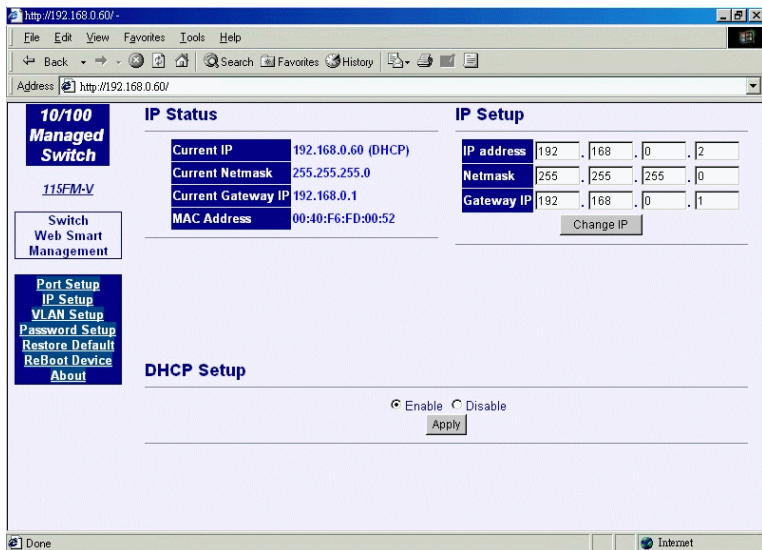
http://192.168.0.60/ -

File Edit View Favorites Tools Help

Back Search Favorites History

Address http://192.168.0.60/

10/100 Managed Switch

115FM-V

Switch Web Smart Management

Port Setup
IP Setup
VLAN Setup
Password Setup
Restore Default
ReBoot Device
About

IP Status

| Current IP | 192.168.0.60 (DHCP) |
|---|---|
| Current Netmask | 255.255.255.0 |
| Current Gateway IP | 192.168.0.1 |
| MAC Address | 00:40:F6:FD:00:52 |

IP Setup

| IP address | 192 | 168 | 0 | 2 |
|---|---|---|---|---|
| Netmask | 255 | 255 | 255 | 0 |
| Gateway IP | 192 | 168 | 0 | 1 |

Change IP

DHCP Setup

Enable Disable

Apply

Done

Internet